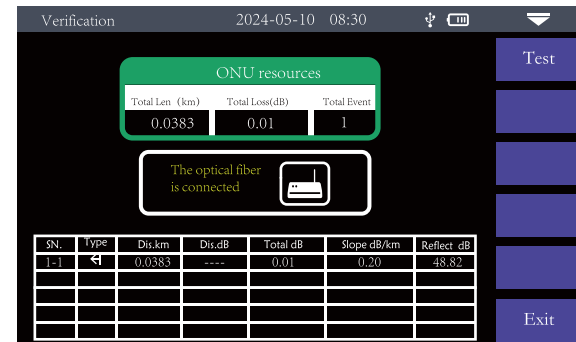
Verification 2024-05-10 08:30

Test

ONU resources

| Total Len（km) | Total Loss(dB) | Total Event |
|---|---|---|
| 0.0383 | 0.01 | 1 |

The optical fiber is connected

| SN. | Type | Dis.km | Dis.dB | Total dB | Slope dB/km | Reflect dB |
|---|---|---|---|---|---|---|
| 1-1 | ↵ | 0.0383 | ---- | 0.01 | 0.20 | 48.82 |
| | | | | | | |
| | | | | | | |
| | | | | | | |
| | | | | | | |

Exit